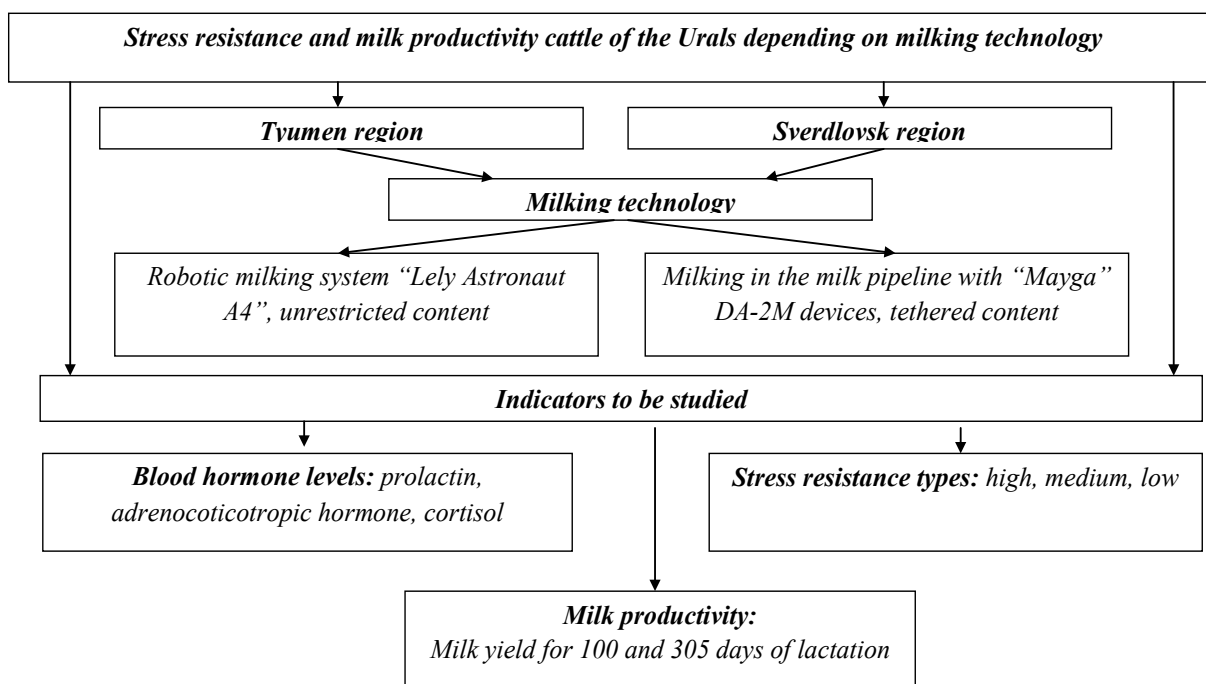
Stress resistance and milk productivity cattle of the Urals depending on milking technology

Tyumen region

Sverdlovsk region

Milking technology

Robotic milking system "Lely Astronaut A4", unrestricted content

Milking in the milk pipeline with "Mayga" DA-2M devices, tethered content

Indicators to be studied

Blood hormone levels: prolactin, adrenocoticotropic hormone, cortisol

Stress resistance types: high, medium, low

Milk productivity:
Milk yield for 100 and 305 days of lactation